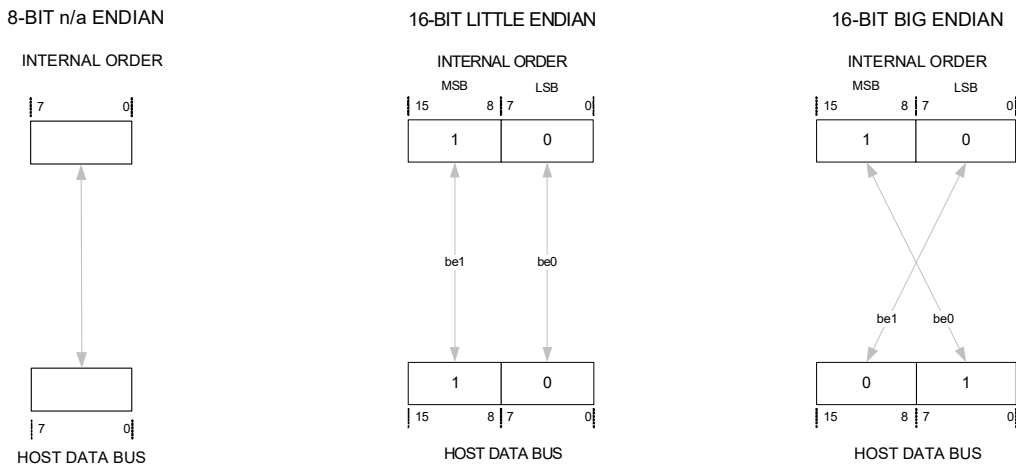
8-BIT n/a ENDIAN

INTERNAL ORDER

7 0

7 0

HOST DATA BUS

16-BIT LITTLE ENDIAN

INTERNAL ORDER

MSB LSB

15 8 7 0

1 0

be1 be0

1 0

15 8 7 0

HOST DATA BUS

16-BIT BIG ENDIAN

INTERNAL ORDER

MSB LSB

15 8 7 0

1 0

be1 be0

0 1

15 8 7 0

HOST DATA BUS